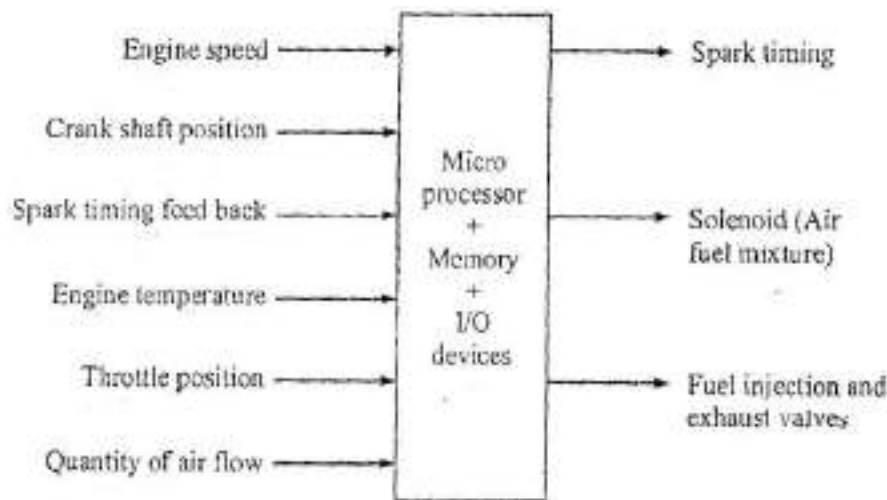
Engine speed

Crank shaft position

Spark timing feed back

Engine temperature

Throttle position

Quantity of air flow

Micro processor + Memory + I/O devices

Spark timing

Solenoid (Air fuel mixture)

Fuel injection and exhaust valves